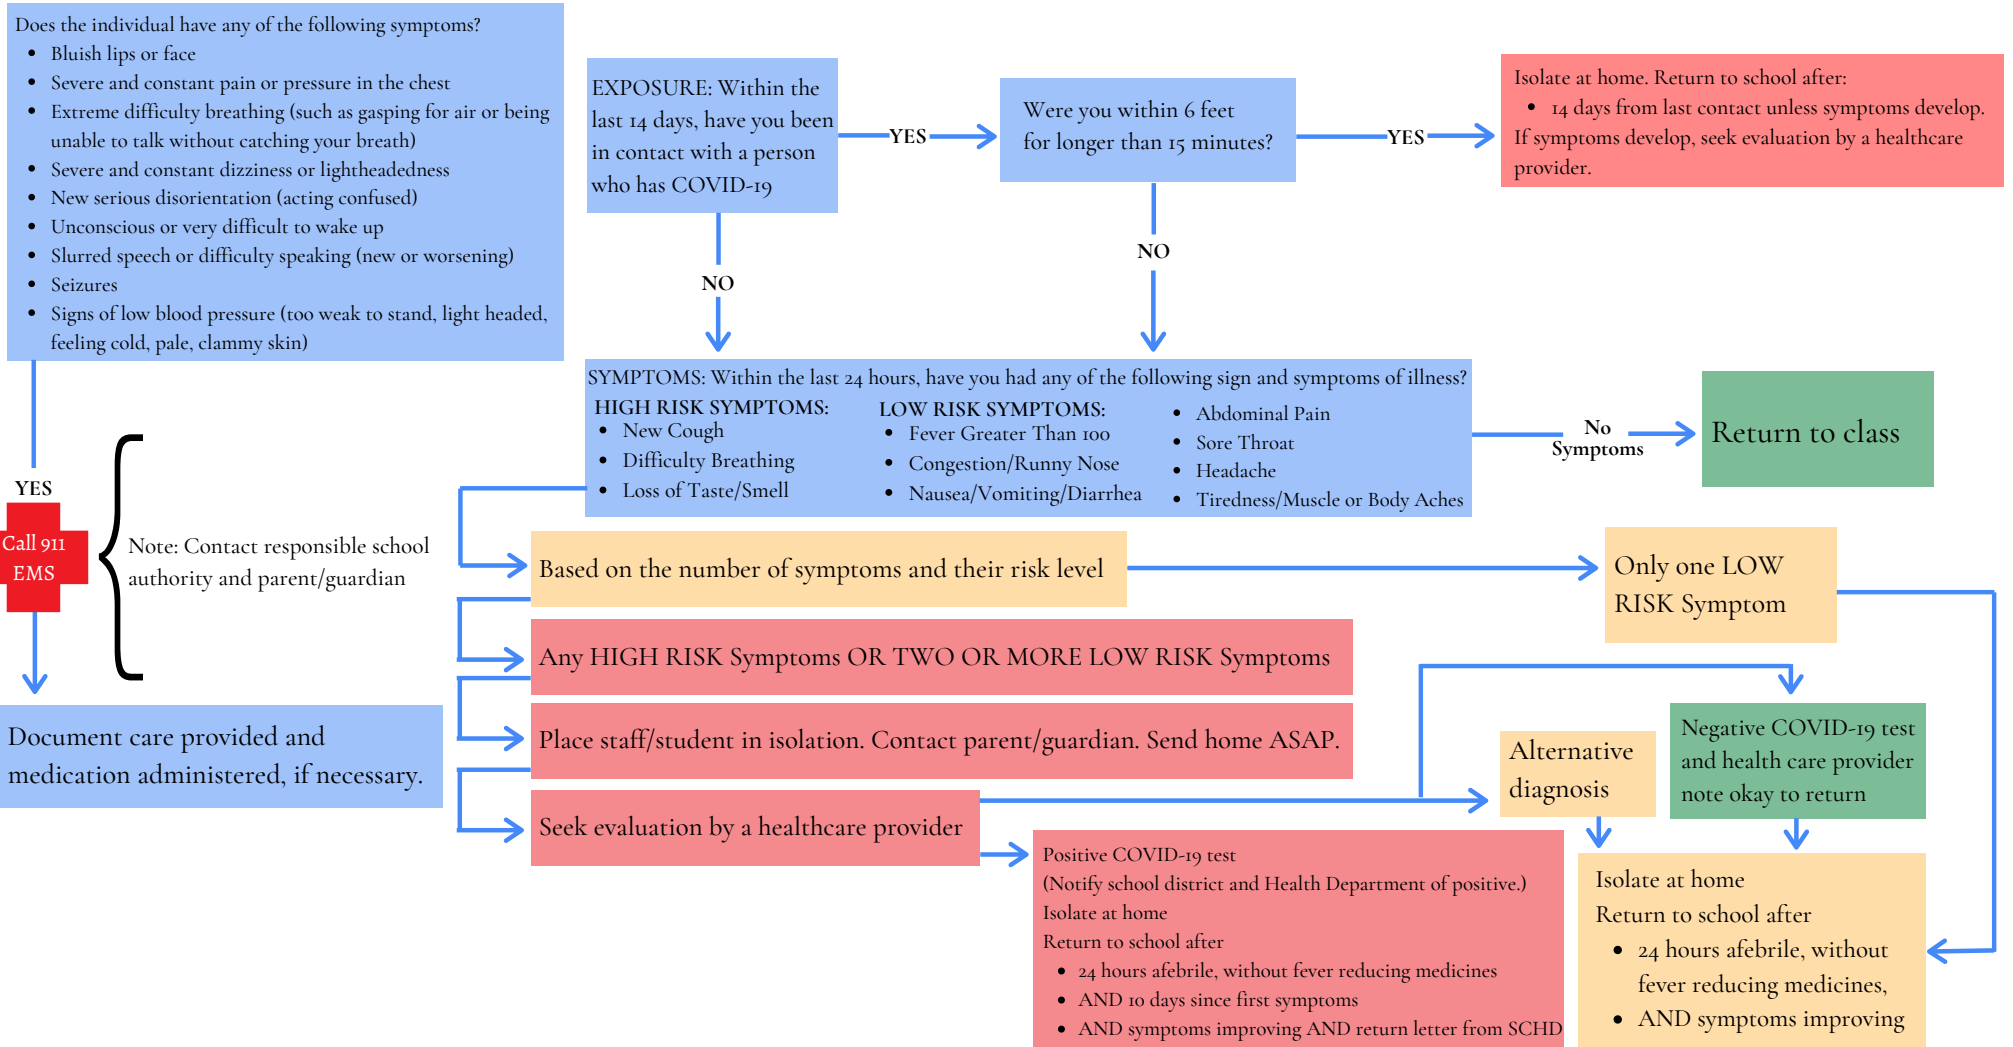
Does the individual have any of the following symptoms?

- Bluish lips or face
- Severe and constant pain or pressure in the chest
- Extreme difficulty breathing (such as gasping for air or being unable to talk without catching your breath)
- Severe and constant dizziness or lightheadedness
- New serious disorientation (acting confused)
- Unconscious or very difficult to wake up
- Slurred speech or difficulty speaking (new or worsening)
- Seizures
- Signs of low blood pressure (too weak to stand, light headed, feeling cold, pale, clammy skin)

EXPOSURE: Within the last 14 days, have you been in contact with a person who has COVID-19

YES

Were you within 6 feet for longer than 15 minutes?

YES

Isolate at home. Return to school after:
- 14 days from last contact unless symptoms develop.
If symptoms develop, seek evaluation by a healthcare provider.

NO

NO

SYMPTOMS: Within the last 24 hours, have you had any of the following sign and symptoms of illness?

HIGH RISK SYMPTOMS:
- New Cough
- Difficulty Breathing
- Loss of Taste/Smell

LOW RISK SYMPTOMS:
- Fever Greater Than 100
- Congestion/Runny Nose
- Nausea/Vomiting/Diarrhea

- Abdominal Pain
- Sore Throat
- Headache
- Tiredness/Muscle or Body Aches

No Symptoms

Return to class

YES

Call 911 EMS

Note: Contact responsible school authority and parent/guardian

Document care provided and medication administered, if necessary.

Based on the number of symptoms and their risk level

Only one LOW RISK Symptom

Any HIGH RISK Symptoms OR TWO OR MORE LOW RISK Symptoms

Place staff/student in isolation. Contact parent/guardian. Send home ASAP.

Seek evaluation by a healthcare provider

Alternative diagnosis

Negative COVID-19 test and health care provider note okay to return

Positive COVID-19 test
(Notify school district and Health Department of positive.)
Isolate at home
Return to school after
- 24 hours afebrile, without fever reducing medicines
- AND 10 days since first symptoms
- AND symptoms improving AND return letter from SCHD

Isolate at home
Return to school after
- 24 hours afebrile, without fever reducing medicines,
- AND symptoms improving